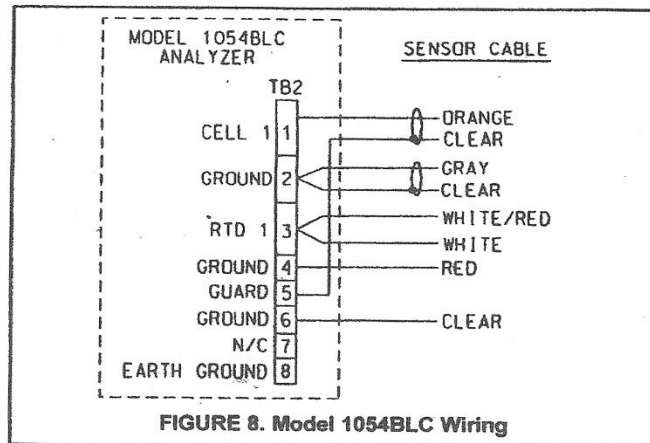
MODEL 1054BLC ANALYZER

SENSOR CABLE

TB2

CELL 1 1

GROUND 2

RTD 1 3

GROUND 4

GUARD 5

GROUND 6

N/C 7

EARTH GROUND 8

ORANGE

CLEAR

GRAY

CLEAR

WHITE/RED

WHITE

RED

CLEAR

FIGURE 8. Model 1054BLC Wiring